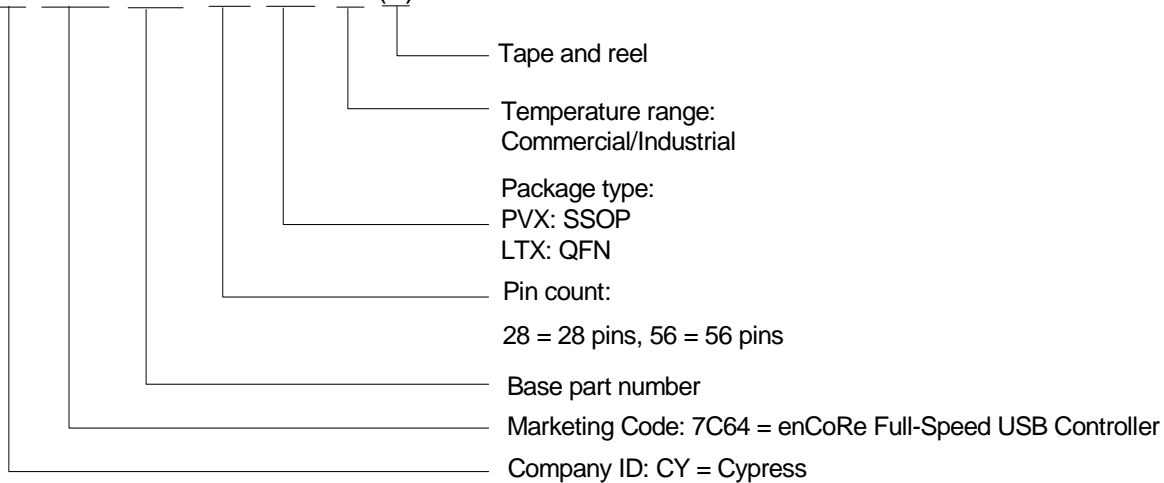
Tape and reel

Temperature range:
Commercial/Industrial

Package type:
PVX: SSOP
LTX: QFN

Pin count:

28 = 28 pins, 56 = 56 pins

Base part number

Marketing Code: 7C64 = enCoRe Full-Speed USB Controller

Company ID: CY = Cypress